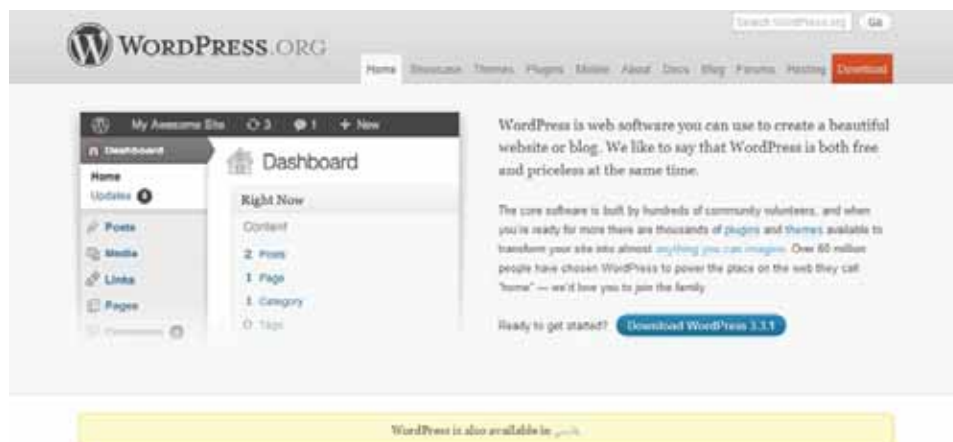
WordPress.org

Search WordPress.org Go

Home Showcase Themes Plugins Mobile About Docs Blog Forums Hosting Download

My Awesome Site 3 1 + New

Dashboard

Home

Updates 6

Posts

Media

Links

Pages

Dashboard

Right Now

Content

2 Posts

1 Page

1 Category

0 Tags

WordPress is web software you can use to create a beautiful website or blog. We like to say that WordPress is both free and priceless at the same time.

The core software is built by hundreds of community volunteers, and when you're ready for more there are thousands of plugins and themes available to transform your site into almost anything you can imagine. Over 60 million people have chosen WordPress to power the place on the web they call "home" — we'd love you to join the family.

Ready to get started? Download WordPress 3.3.1

WordPress is also available in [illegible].